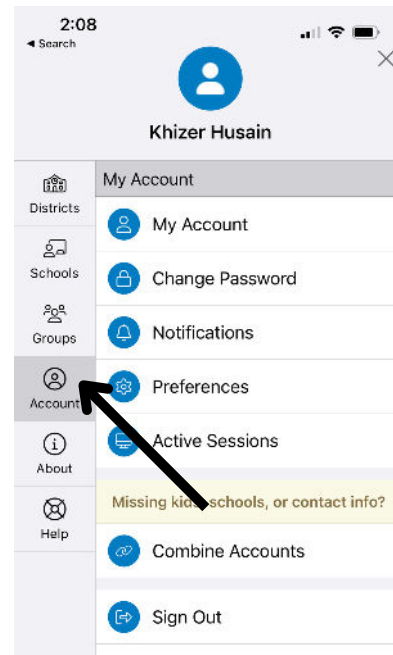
2:08
◂ Search

Khizer Husain

Districts
Schools
Groups
Account
About
Help

My Account
My Account
Change Password
Notifications
Preferences
Active Sessions
Missing kids, schools, or contact info?
Combine Accounts
Sign Out